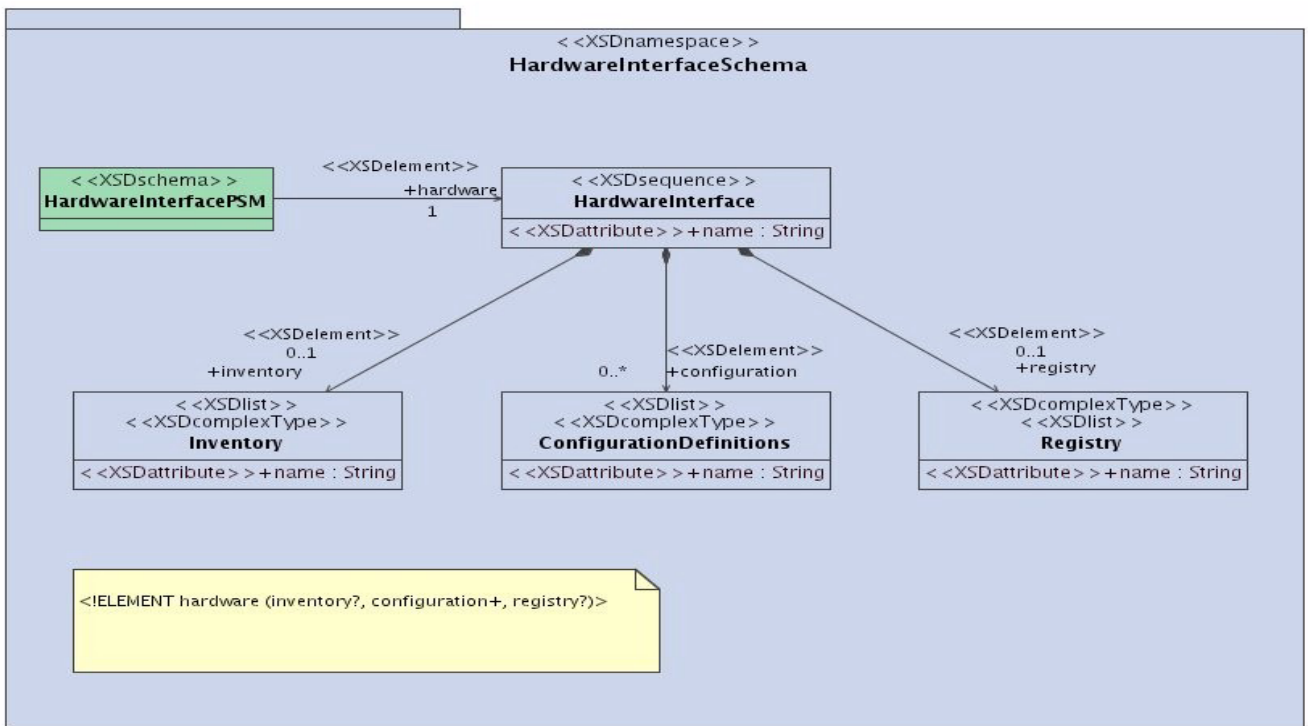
<<XSDnamespace>>
HardwareInterfaceSchema

<<XSDschema>>
HardwareInterfacePSM

<<XSDelement>>
+hardware
1

<<XSDsequence>>
HardwareInterface
<<XSDattribute>>+name : String

<<XSDelement>>
0..1
+inventory

0..*
<<XSDelement>>
+configuration

<<XSDelement>>
0..1
+registry

<<XSDlist>>
<<XSDcomplexType>>
Inventory
<<XSDattribute>>+name : String

<<XSDlist>>
<<XSDcomplexType>>
ConfigurationDefinitions
<<XSDattribute>>+name : String

<<XSDcomplexType>>
<<XSDlist>>
Registry
<<XSDattribute>>+name : String

<!ELEMENT hardware (inventory?, configuration+, registry?)>